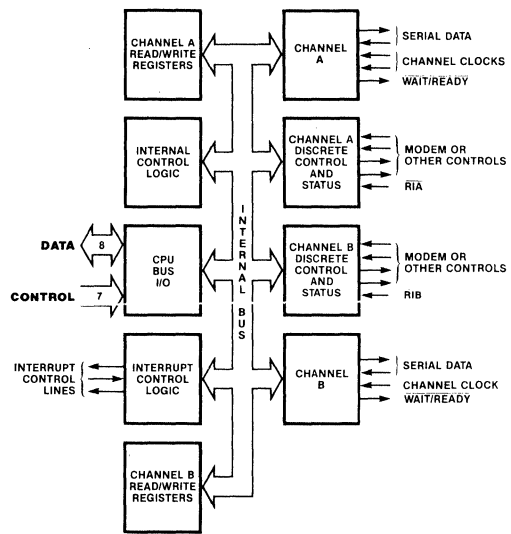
CHANNEL A READ/WRITE REGISTERS

CHANNEL A

SERIAL DATA

CHANNEL CLOCKS

$\overline{WAIT}/READY$

INTERNAL CONTROL LOGIC

CHANNEL A DISCRETE CONTROL AND STATUS

MODEM OR OTHER CONTROLS

$\overline{RIA}$

INTERNAL BUS

DATA

8

CPU BUS I/O

CONTROL

7

CHANNEL B DISCRETE CONTROL AND STATUS

MODEM OR OTHER CONTROLS

RIB

INTERRUPT CONTROL LINES

INTERRUPT CONTROL LOGIC

CHANNEL B

SERIAL DATA

CHANNEL CLOCK

$\overline{WAIT}/\overline{READY}$

CHANNEL B READ/WRITE REGISTERS